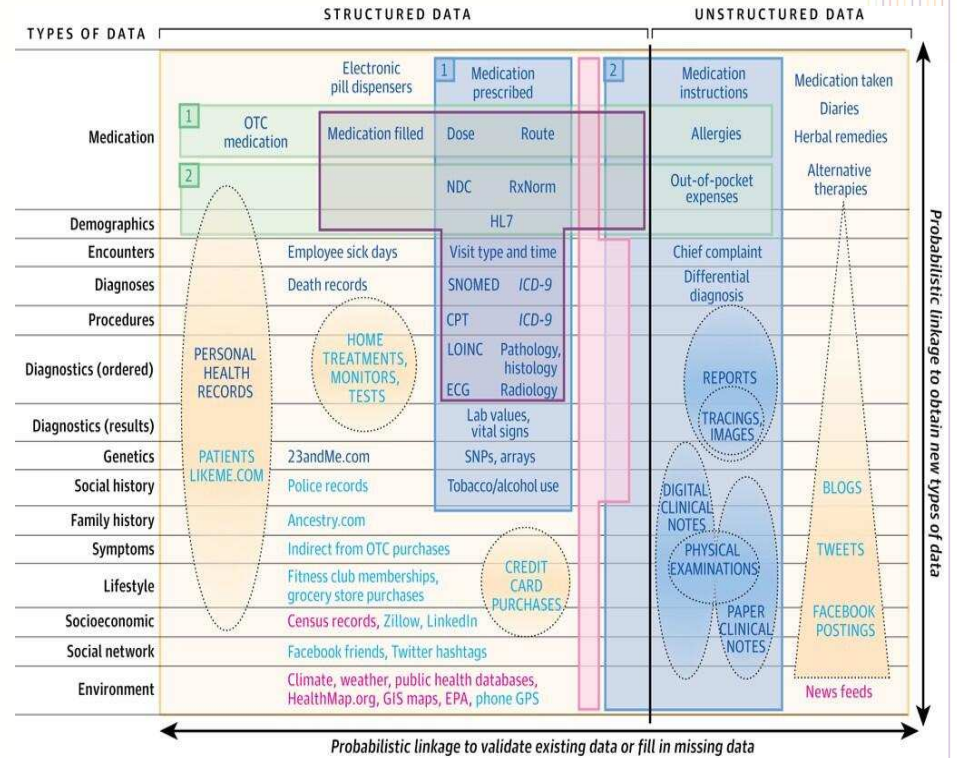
TYPES OF DATA

STRUCTURED DATA

UNSTRUCTURED DATA

Medication

Demographics

Encounters

Diagnoses

Procedures

Diagnostics (ordered)

Diagnostics (results)

Genetics

Social history

Family history

Symptoms

Lifestyle

Socioeconomic

Social network

Environment

Electronic pill dispensers

1 Medication prescribed

2

Medication instructions

Medication taken

Diaries

Herbal remedies

Alternative therapies

1 OTC medication

Medication filled

Dose

Route

Allergies

2

NDC

RxNorm

Out-of-pocket expenses

HL7

Employee sick days

Visit type and time

Chief complaint

Death records

SNOMED

ICD-9

Differential diagnosis

CPT

ICD-9

PERSONAL HEALTH RECORDS

HOME TREATMENTS, MONITORS, TESTS

LOINC

Pathology, histology

ECG

Radiology

REPORTS

TRACINGS, IMAGES

Lab values, vital signs

PATIENTS LIKEME.COM

23andMe.com

SNPs, arrays

Police records

Tobacco/alcohol use

DIGITAL CLINICAL NOTES

BLOGS

Ancestry.com

Indirect from OTC purchases

PHYSICAL EXAMINATIONS

TWEETS

Fitness club memberships, grocery store purchases

CREDIT CARD PURCHASES

Census records, Zillow, LinkedIn

PAPER CLINICAL NOTES

FACEBOOK POSTINGS

Facebook friends, Twitter hashtags

Climate, weather, public health databases, HealthMap.org, GIS maps, EPA, phone GPS

News feeds

Probabilistic linkage to obtain new types of data

Probabilistic linkage to validate existing data or fill in missing data